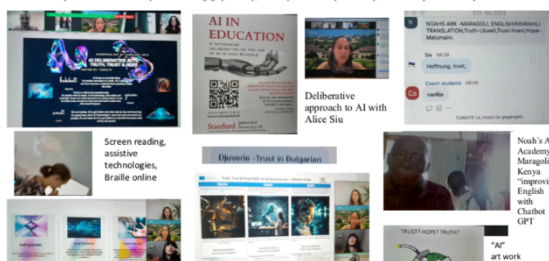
AI IN EDUCATION

Stanford

Deliberative approach to AI with Alice Siu

NOAHS ARK - MARAGOLI, ENGLISH/KISWAHILI TRANSLATION,Truth-Ukweli,Trust-Imani,Hope-Matumaini

Sie 08:58
Hoffnung, trust,

Coach students 08:59
rwittor

Ce

Screen reading, assistive technologies, Braille online

Djuverie - Trust in Bulgarian

Noah's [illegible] Academy Maragoli Kenya "improving English with Chatbot GPT

TRUST? HOPE? TRUTH?

"AI" art work